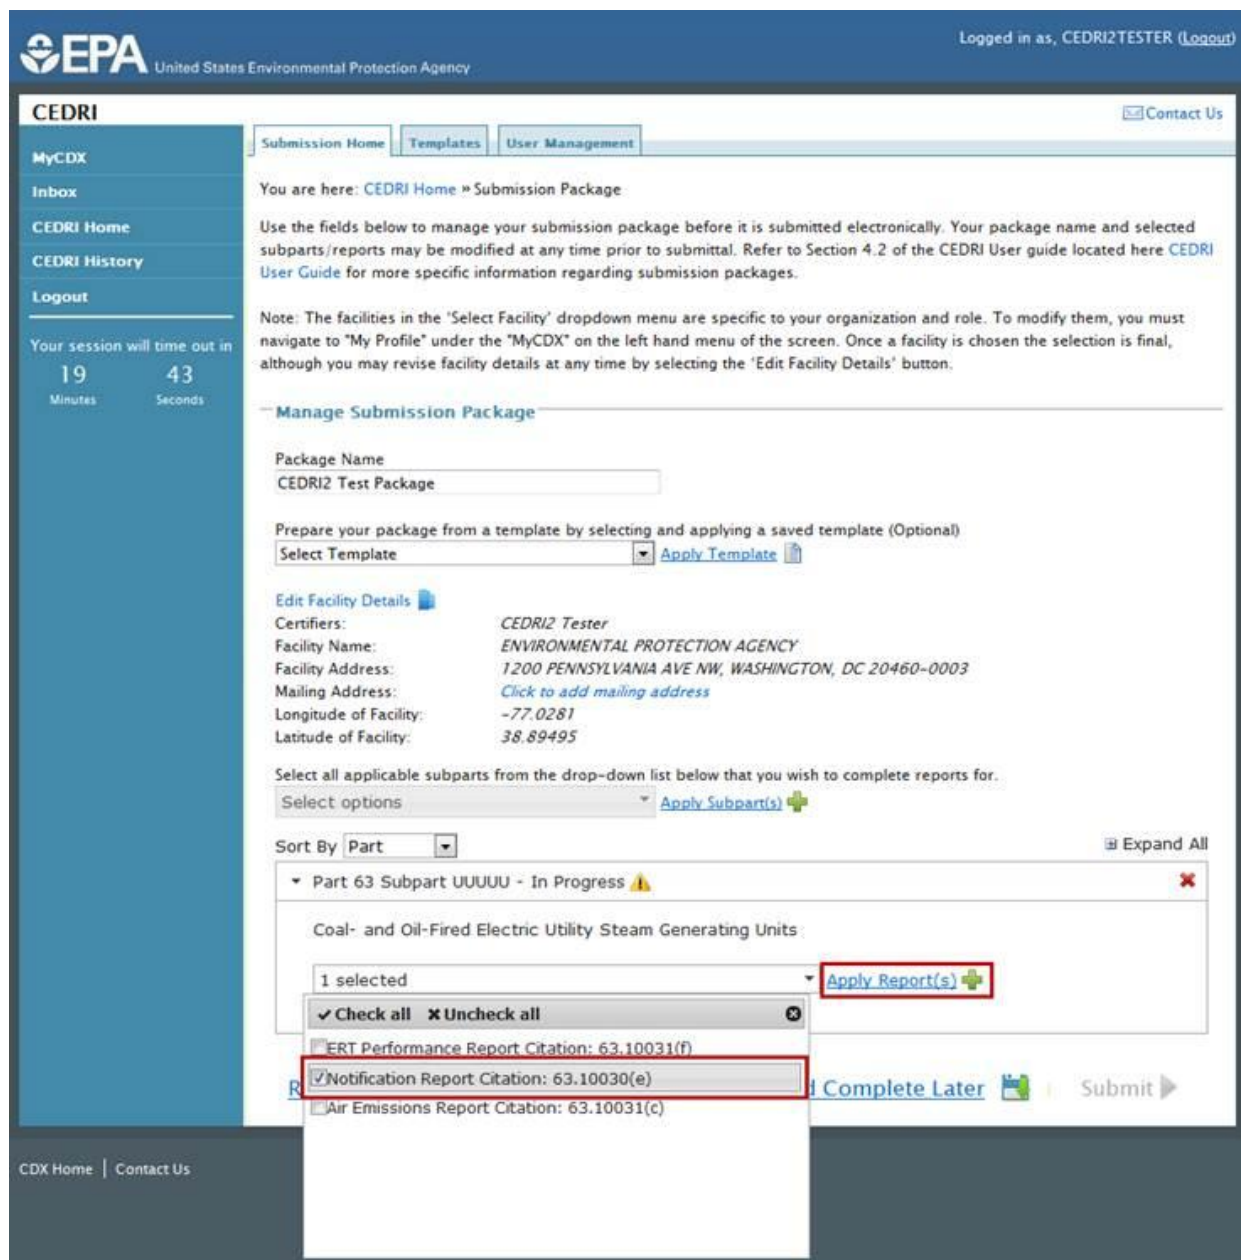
EPA United States Environmental Protection Agency

Logged in as, CEDRI2TESTER (Logout)

CEDRI

Contact Us

MyCDX
Inbox
CEDRI Home
CEDRI History
Logout

Your session will time out in
19 Minutes
43 Seconds

Submission Home | Templates | User Management

You are here: CEDRI Home » Submission Package

Use the fields below to manage your submission package before it is submitted electronically. Your package name and selected subparts/reports may be modified at any time prior to submittal. Refer to Section 4.2 of the CEDRI User guide located here CEDRI User Guide for more specific information regarding submission packages.

Note: The facilities in the 'Select Facility' dropdown menu are specific to your organization and role. To modify them, you must navigate to "My Profile" under the "MyCDX" on the left hand menu of the screen. Once a facility is chosen the selection is final, although you may revise facility details at any time by selecting the 'Edit Facility Details' button.

Manage Submission Package

Package Name
CEDRI2 Test Package

Prepare your package from a template by selecting and applying a saved template (Optional)
Select Template
Apply Template

Edit Facility Details
Certifiers: CEDRI2 Tester
Facility Name: ENVIRONMENTAL PROTECTION AGENCY
Facility Address: 1200 PENNSYLVANIA AVE NW, WASHINGTON, DC 20460-0003
Mailing Address: Click to add mailing address
Longitude of Facility: -77.0281
Latitude of Facility: 38.89495

Select all applicable subparts from the drop-down list below that you wish to complete reports for.
Select options
Apply Subpart(s)

Sort By Part
Expand All

Part 63 Subpart UUUUU - In Progress

Coal- and Oil-Fired Electric Utility Steam Generating Units

1 selected
Apply Report(s)

Check all Uncheck all
ERT Performance Report Citation: 63.10031(f)
Notification Report Citation: 63.10030(e)
Air Emissions Report Citation: 63.10031(c)

R
Complete Later
Submit

CDX Home | Contact Us